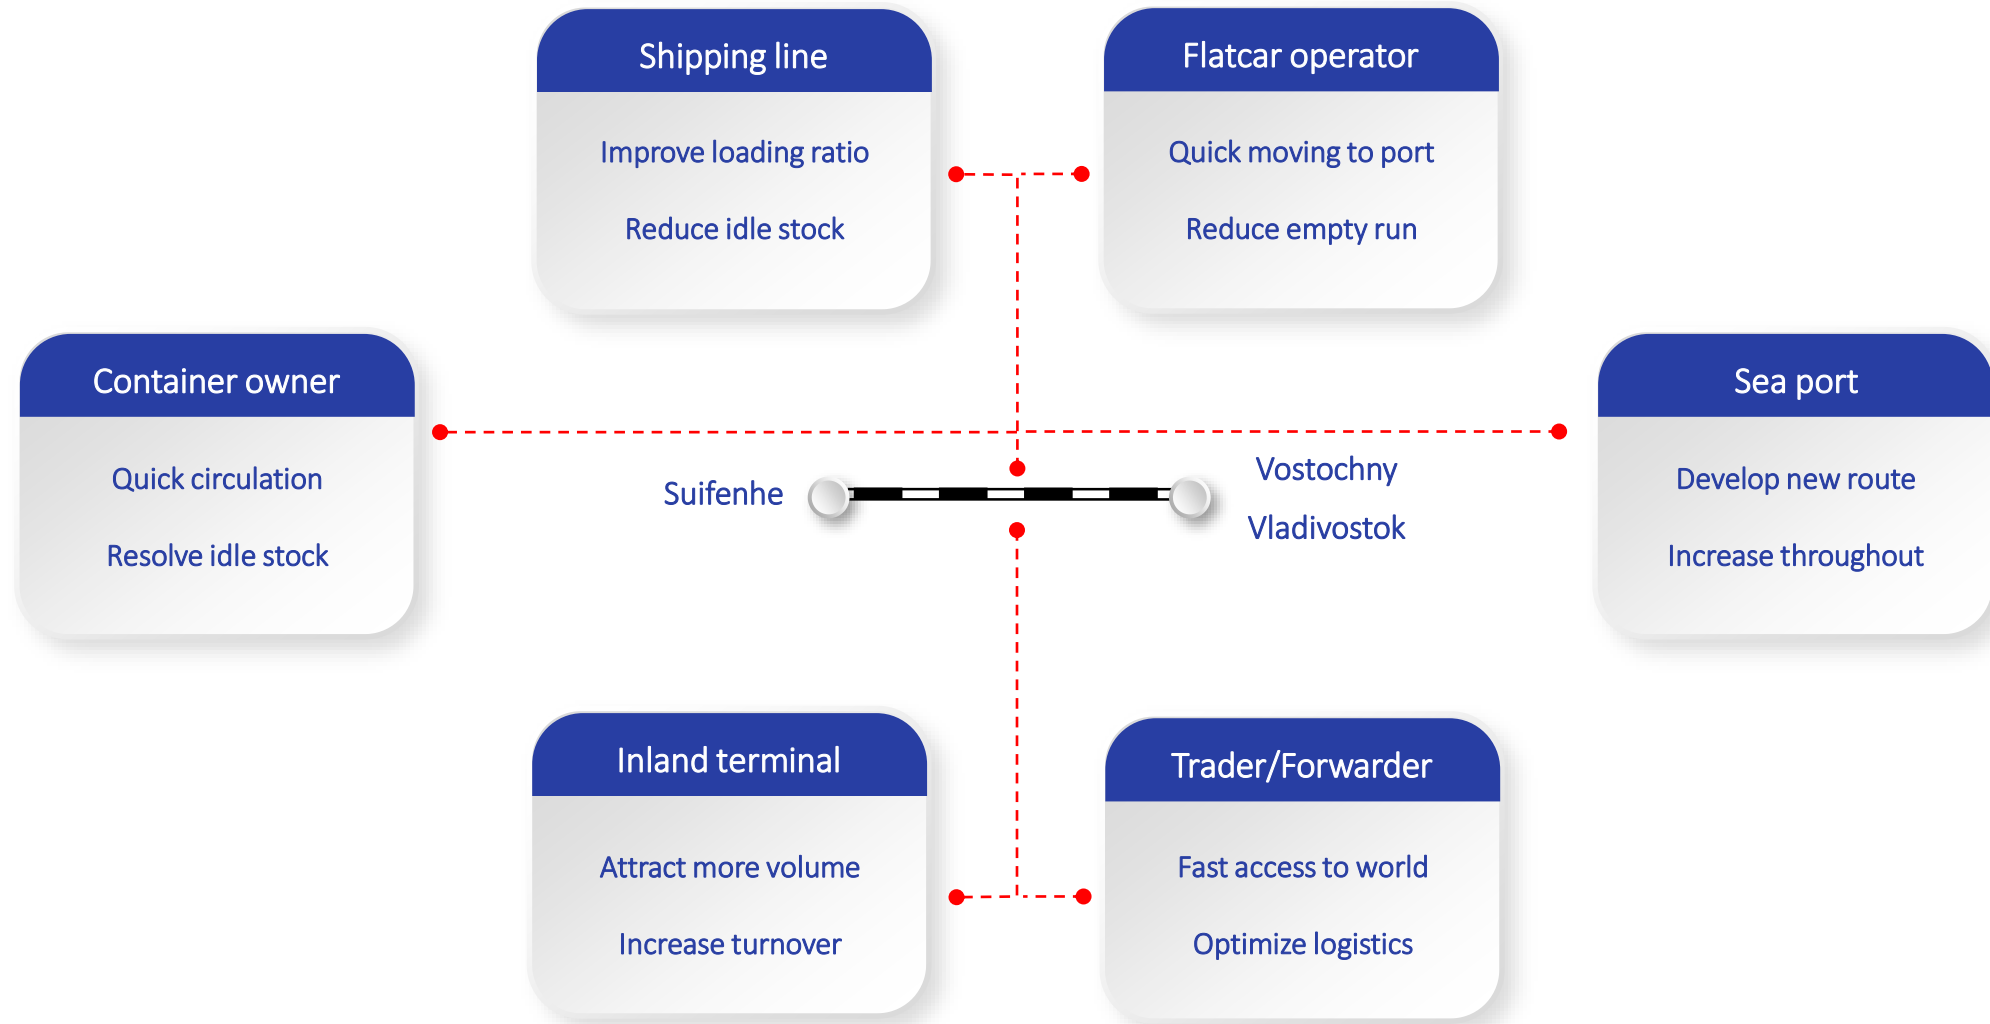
Shipping line

Improve loading ratio

Reduce idle stock

Flatcar operator

Quick moving to port

Reduce empty run

Container owner

Quick circulation

Resolve idle stock

Sea port

Develop new route

Increase throughput

Suifenhe

Vostochny

Vladivostok

Inland terminal

Attract more volume

Increase turnover

Trader/Forwarder

Fast access to world

Optimize logistics